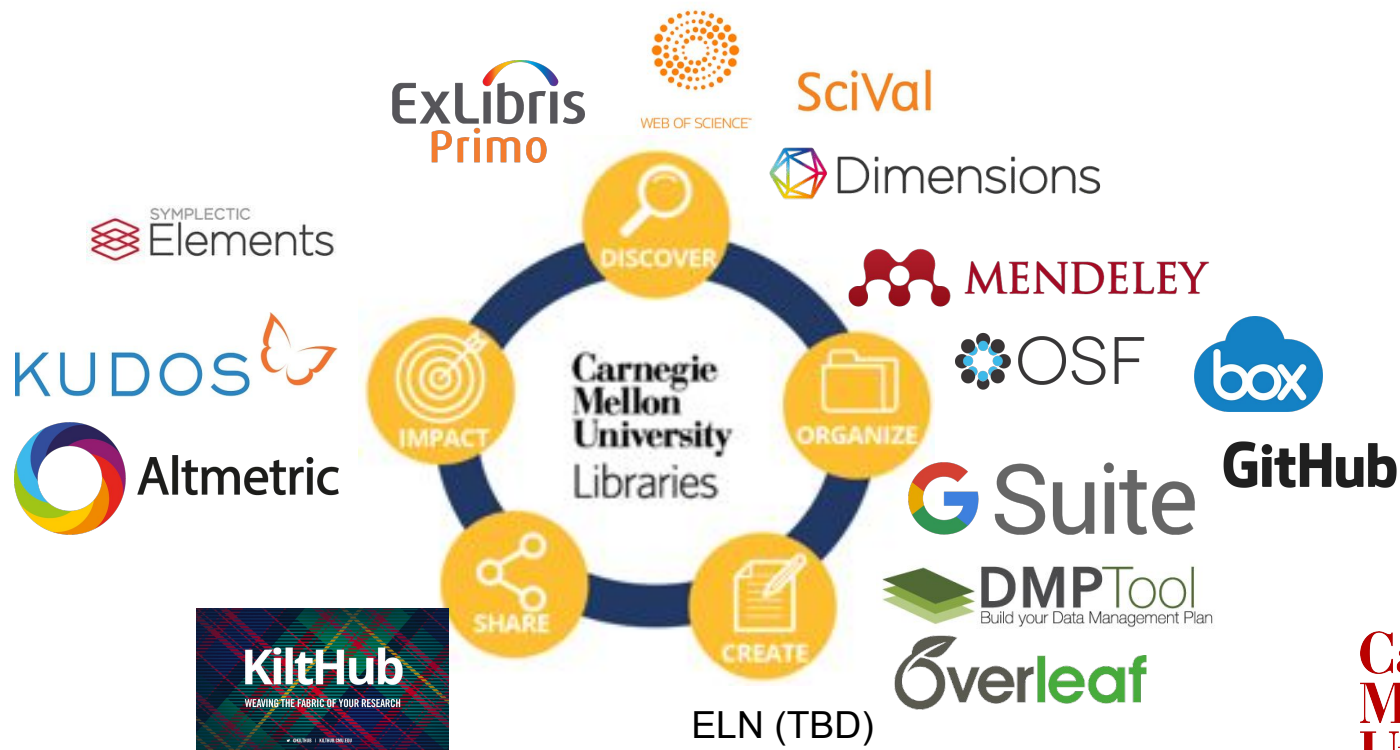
ExLibris
Primo

WEB OF SCIENCE

SciVal

Dimensions

SYMPLECTIC
Elements

DISCOVER

MENDELEY

OSF

box

KUDOS

Altmetric

IMPACT

Carnegie Mellon University
Libraries

ORGANIZE

GitHub

G Suite

SHARE

CREATE

DMPTool
Build your Data Management Plan

Overleaf

KiltHub
WEAVING THE FABRIC OF YOUR RESEARCH
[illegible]

ELN (TBD)

Ca
M
U